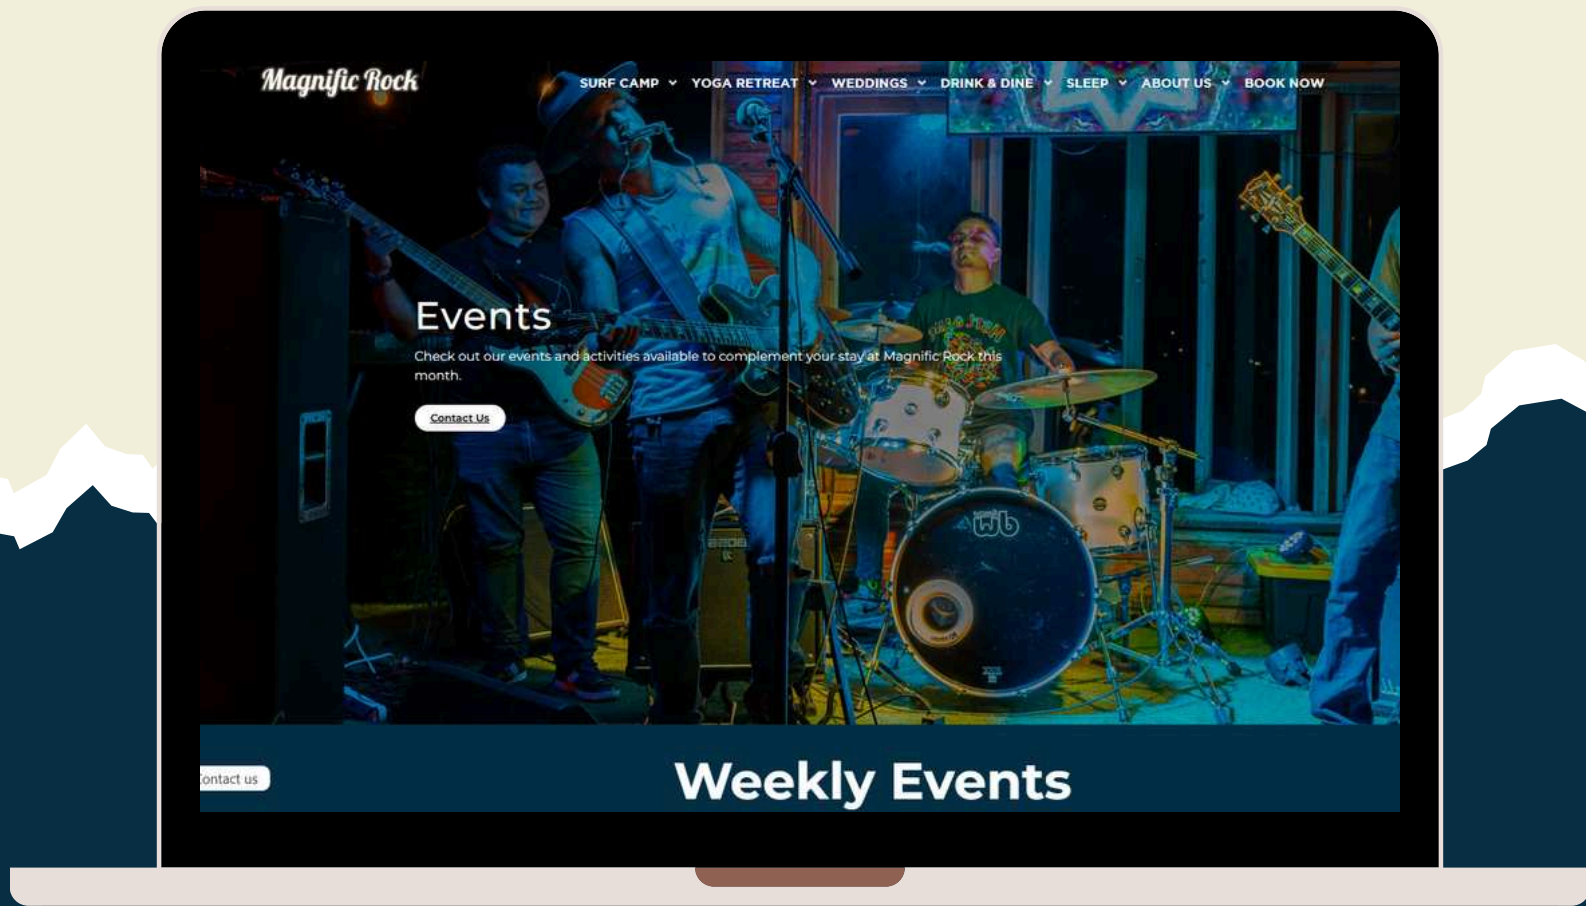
Magnific Rock

SURF CAMP YOGA RETREAT WEDDINGS DRINK & DINE SLEEP ABOUT US BOOK NOW

Events

Check out our events and activities available to complement your stay at Magnific Rock this month.

Contact Us

ontact us

Weekly Events